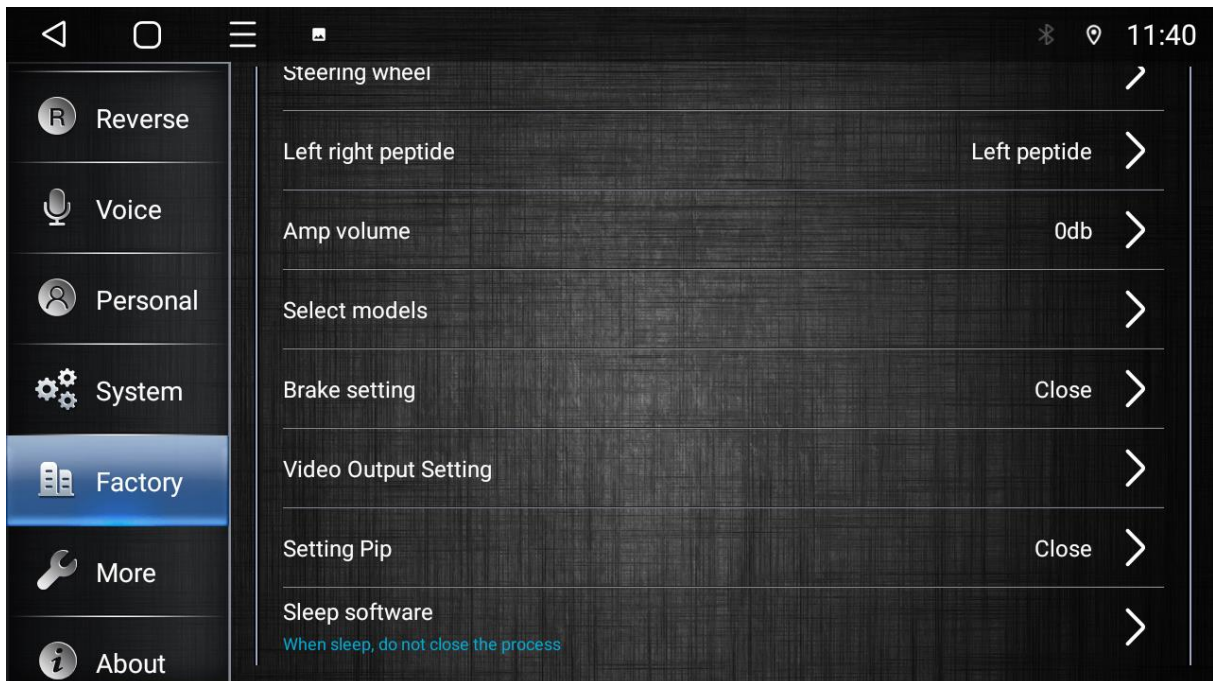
11:40

Reverse

Voice

Personal

System

Factory

More

About

Steering wheel

Left right peptide
Left peptide

Amp volume
0db

Select models

Brake setting
Close

Video Output Setting

Setting Pip
Close

Sleep software
When sleep, do not close the process